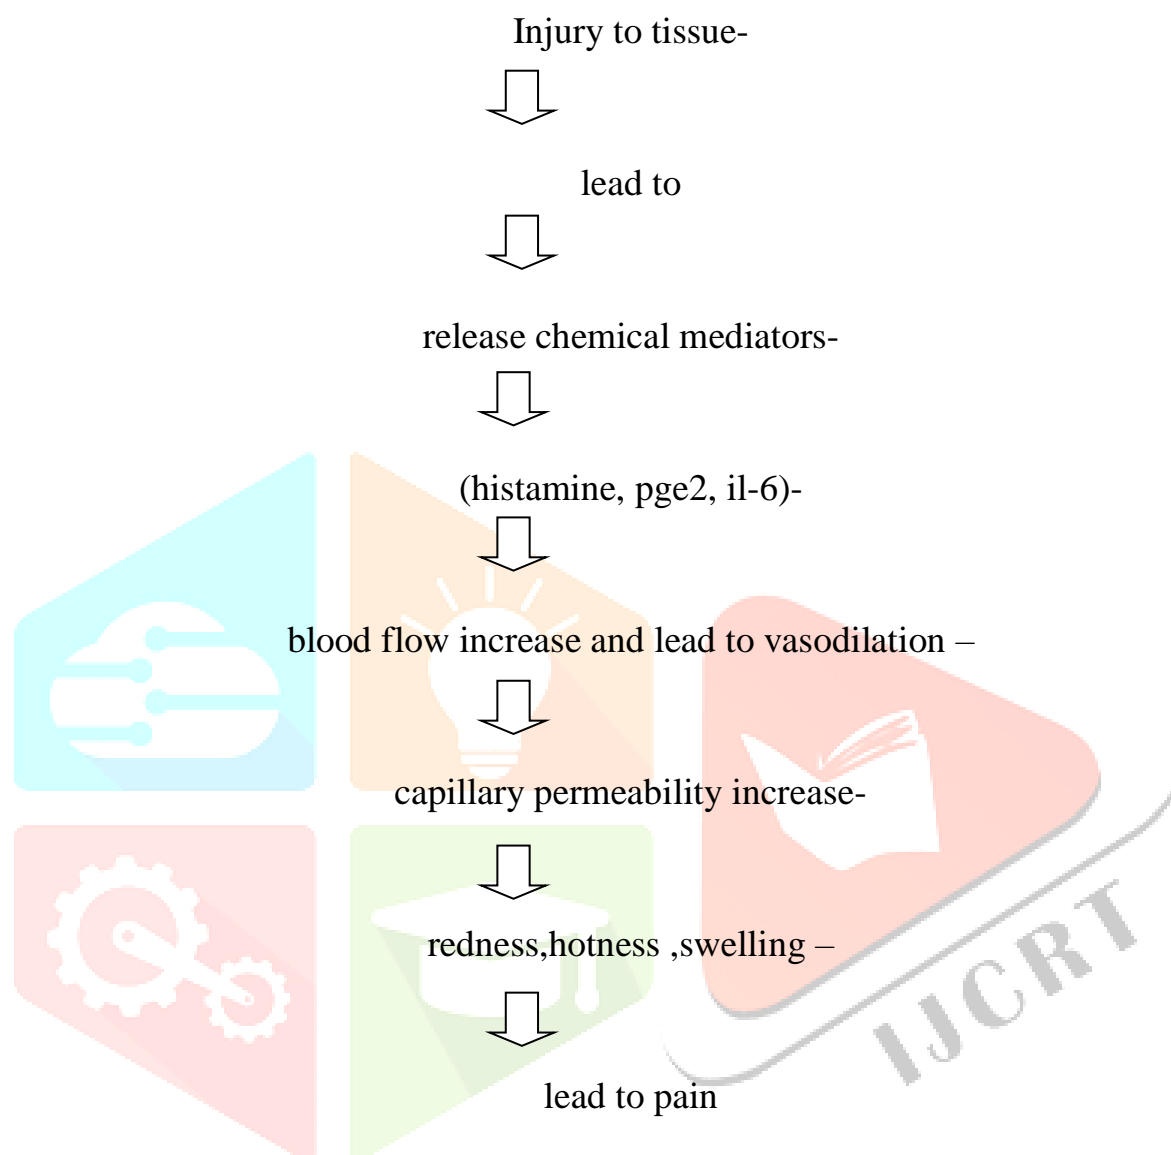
Injury to tissue-

lead to

release chemical mediators-

(histamine, pge2, il-6)-

blood flow increase and lead to vasodilation –

capillary permeability increase-

redness,hotness ,swelling –

lead to pain

IJCRT